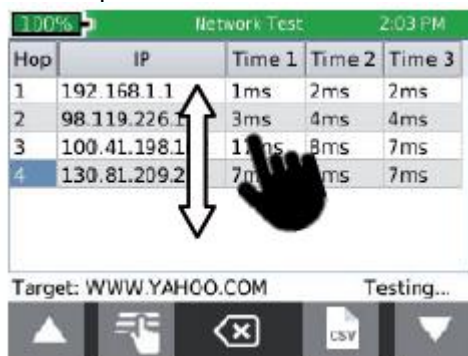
100% Network Test 2:03 PM

| Hop | IP | Time 1 | Time 2 | Time 3 |
|---|---|---|---|---|
| 1 | 192.168.1.1 | 1ms | 2ms | 2ms |
| 2 | 98.119.226.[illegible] | 3ms | 4ms | 4ms |
| 3 | 100.41.198.1 | 1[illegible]s | 8ms | 7ms |
| 4 | 130.81.209.2 | 7m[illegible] | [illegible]ms | 7ms |

Target: WWW.YAHOO.COM Testing...

csv